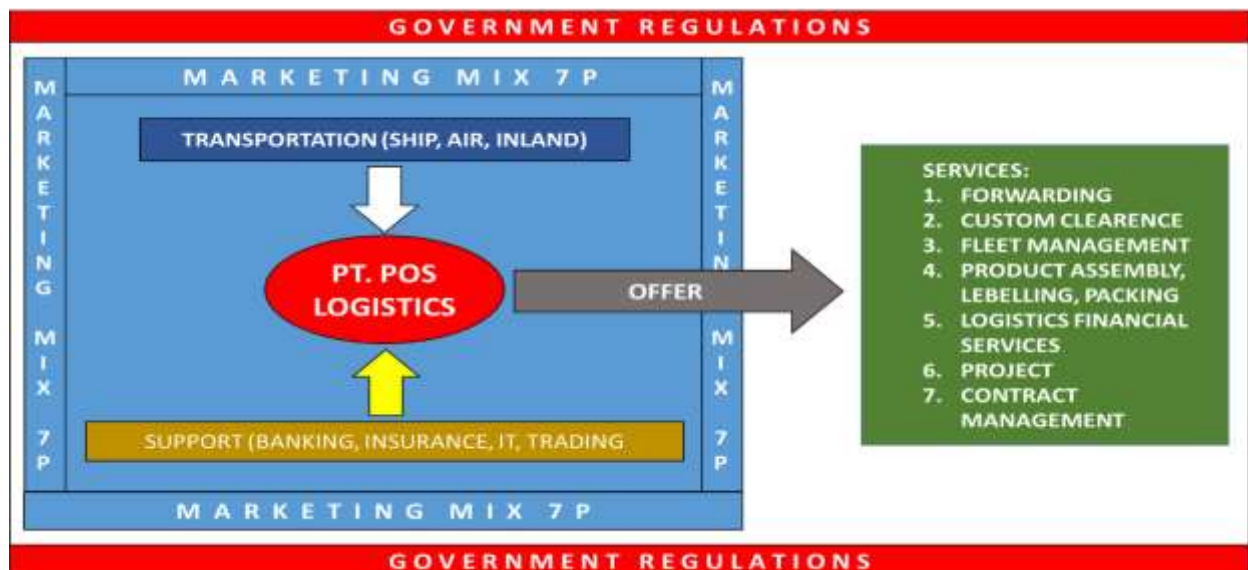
GOVERNMENT REGULATIONS

MARKETING MIX 7P

MARKETING MIX 7P

TRANSPORTATION (SHIP, AIR, INLAND)

PT. POS LOGISTICS

OFFER

SUPPORT (BANKING, INSURANCE, IT, TRADING

MARKETING MIX 7P

MARKETING MIX 7P

SERVICES:
1. FORWARDING
2. CUSTOM CLEARENCE
3. FLEET MANAGEMENT
4. PRODUCT ASSEMBLY, LEBELLING, PACKING
5. LOGISTICS FINANCIAL SERVICES
6. PROJECT
7. CONTRACT MANAGEMENT

GOVERNMENT REGULATIONS